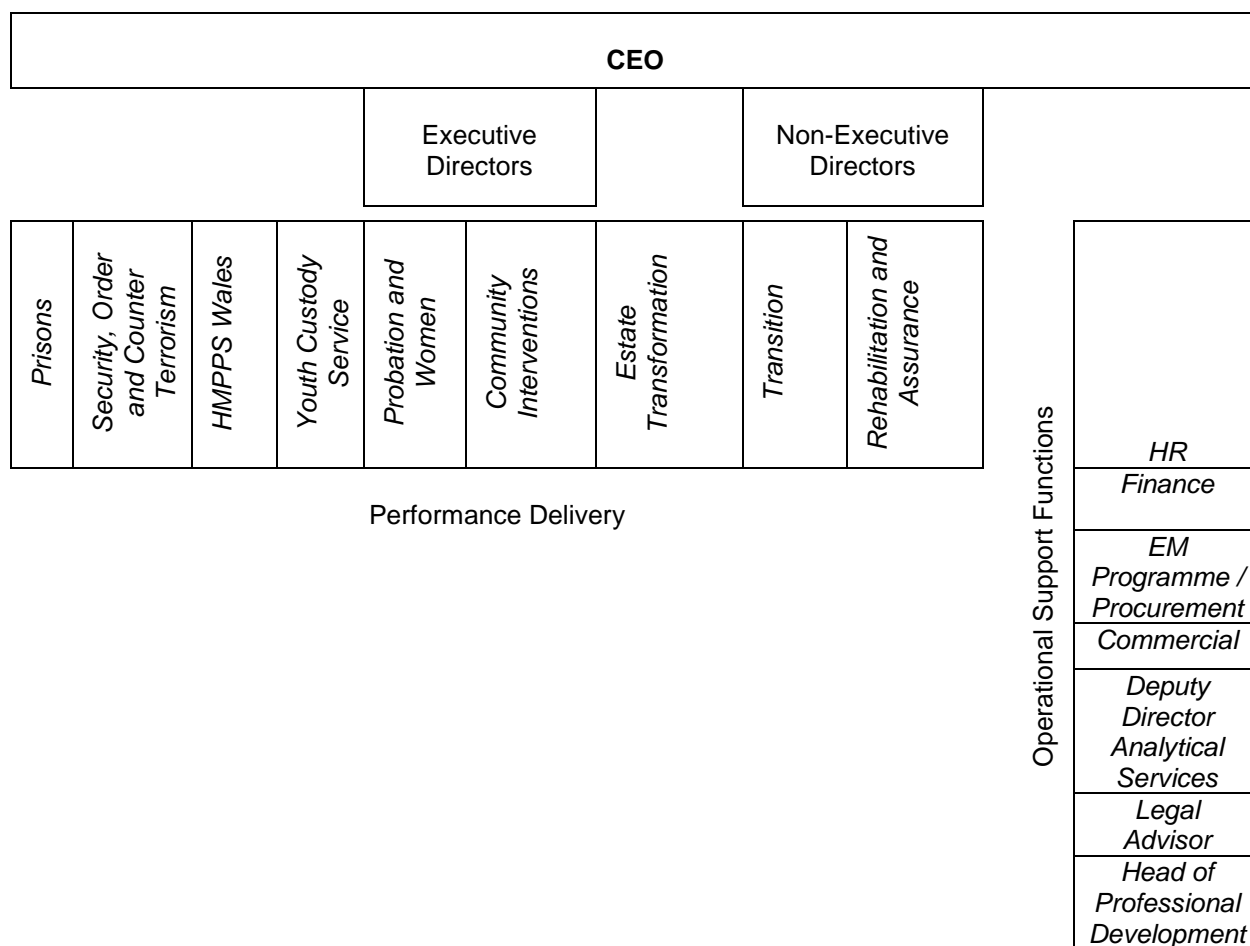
CEO

Executive Directors

Non-Executive Directors

Prisons

Security, Order and Counter Terrorism

HMPPS Wales

Youth Custody Service

Probation and Women

Community Interventions

Estate Transformation

Transition

Rehabilitation and Assurance

Performance Delivery

Operational Support Functions

HR

Finance

EM Programme / Procurement

Commercial

Deputy Director Analytical Services

Legal Advisor

Head of Professional Development